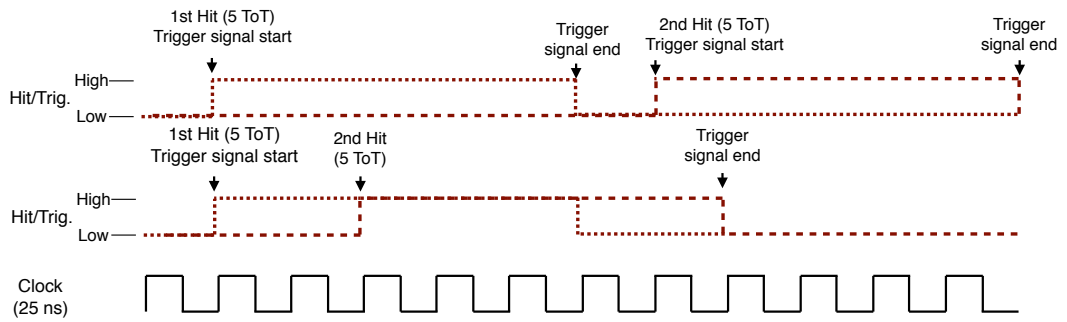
1st Hit (5 ToT)
Trigger signal start

Trigger
signal end

2nd Hit (5 ToT)
Trigger signal start

Trigger
signal end

High
Hit/Trig.
Low

1st Hit (5 ToT)
Trigger signal start

2nd Hit
(5 ToT)

Trigger
signal end

High
Hit/Trig.
Low

Clock
(25 ns)